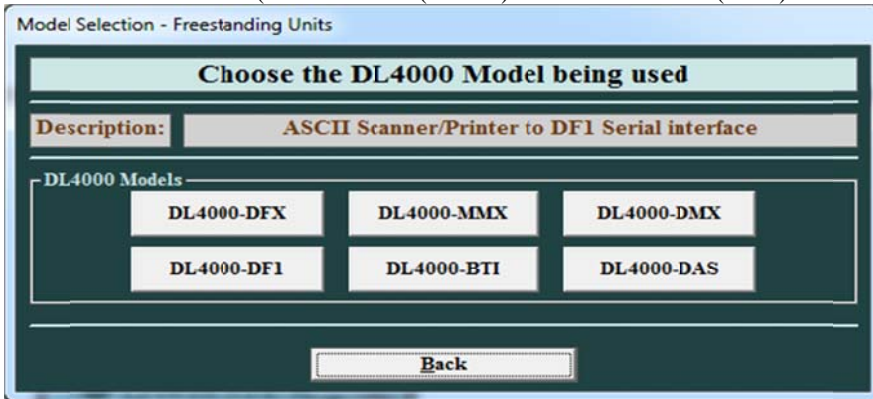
Model Selection - Freestanding Units

Choose the DL4000 Model being used

Description: ASCII Scanner/Printer to DF1 Serial interface

DL4000 Models

DL4000-DFX DL4000-MMX DL4000-DMX

DL4000-DF1 DL4000-BTI DL4000-DAS

Back